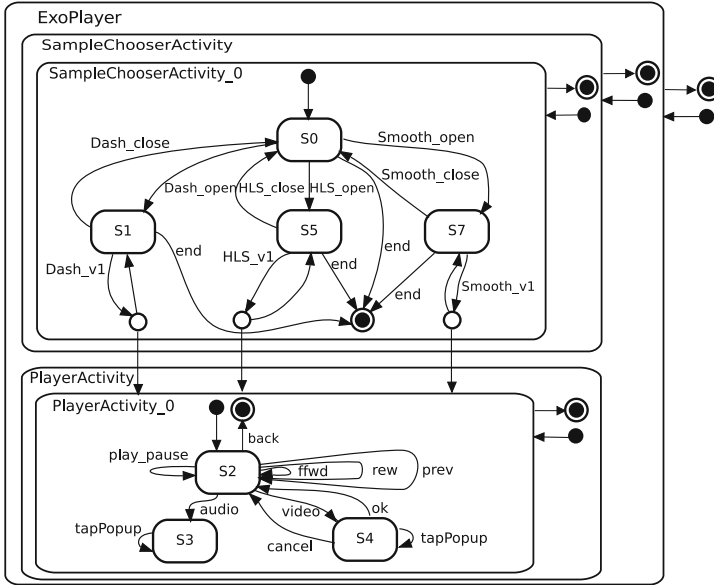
ExoPlayer

SampleChooserActivity

SampleChooserActivity_0

S0

Dash_close

Smooth_open

Dash_open

HLS_close

HLS_open

Smooth_close

S1

S5

S7

end

end

Dash_v1

HLS_v1

end

end

Smooth_v1

PlayerActivity

PlayerActivity_0

back

play_pause

S2

ffwd

rew

prev

audio

video

ok

tapPopup

S3

cancel

S4

tapPopup